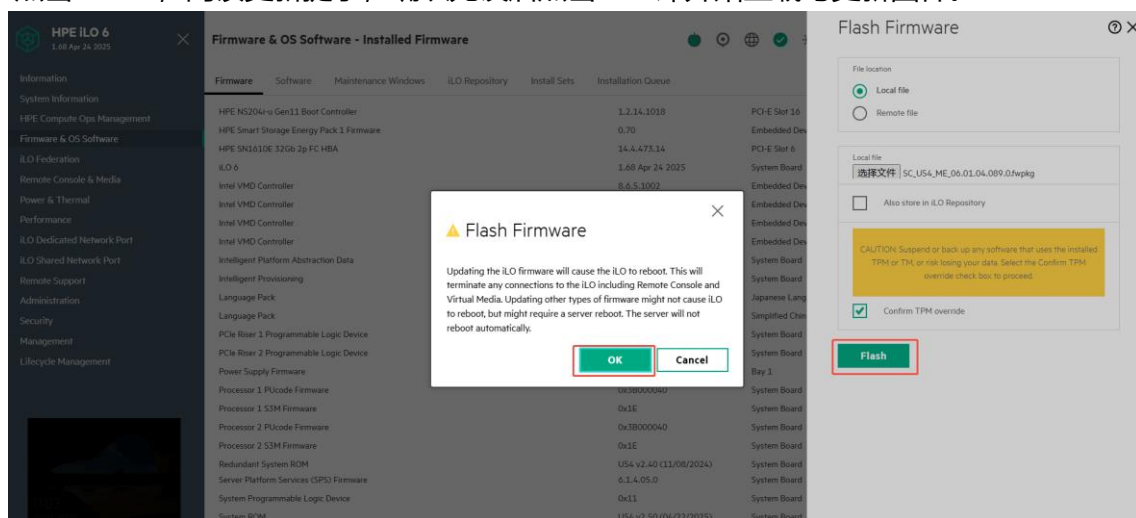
HPE iLO 6
1.68 Apr 24 2025

Information
System Information
HPE Compute Ops Management
Firmware & OS Software
iLO Federation
Remote Console & Media
Power & Thermal
Performance
iLO Dedicated Network Port
iLO Shared Network Port
Remote Support
Administration
Security
Management
Lifecycle Management

Firmware & OS Software - Installed Firmware

Firmware Software Maintenance Windows iLO Repository Install Sets Installation Queue

| | | |
|---|---|---|
| HPE NS204i-u Gen11 Boot Controller | 1.2.14.1018 | PCI-E Slot 16 |
| HPE Smart Storage Energy Pack 1 Firmware | 0.70 | Embedded Dev |
| HPE SN1610E 32Gb 2p FC HBA | 14.4.473.14 | PCI-E Slot 6 |
| iLO 6 | 1.68 Apr 24 2025 | System Board |
| Intel VMD Controller | 8.6.5.1002 | Embedded Dev |
| Intel VMD Controller | | Embedded Dev |
| Intel VMD Controller | | Embedded Dev |
| Intel VMD Controller | | Embedded Dev |
| Intelligent Platform Abstraction Data | | System Board |
| Intelligent Provisioning | | System Board |
| Language Pack | | Japanese Lang |
| Language Pack | | Simplified Chin |
| PCIe Riser 1 Programmable Logic Device | | System Board |
| PCIe Riser 2 Programmable Logic Device | | System Board |
| Power Supply Firmware | | Bay 1 |
| Processor 1 PUcode Firmware | 0x3B000040 | System Board |
| Processor 1 S3M Firmware | 0x1E | System Board |
| Processor 2 PUcode Firmware | 0x3B000040 | System Board |
| Processor 2 S3M Firmware | 0x1E | System Board |
| Redundant System ROM | U54 v2.40 (11/08/2024) | System Board |
| Server Platform Services (SPS) Firmware | 6.1.4.05.0 | System Board |
| System Programmable Logic Device | 0x11 | System Board |
| System ROM | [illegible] | System Board |

⚠ Flash Firmware

Updating the iLO firmware will cause the iLO to reboot. This will terminate any connections to the iLO including Remote Console and Virtual Media. Updating other types of firmware might not cause iLO to reboot, but might require a server reboot. The server will not reboot automatically.

OK Cancel

Flash Firmware

File location
Local file
Remote file

Local file
选择文件 SC_U54_ME_06.01.04.089.0.fwpkg

Also store in iLO Repository

CAUTION: Suspend or back up any software that uses the installed TPM or TM, or risk losing your data. Select the Confirm TPM override check box to proceed.

Confirm TPM override

Flash